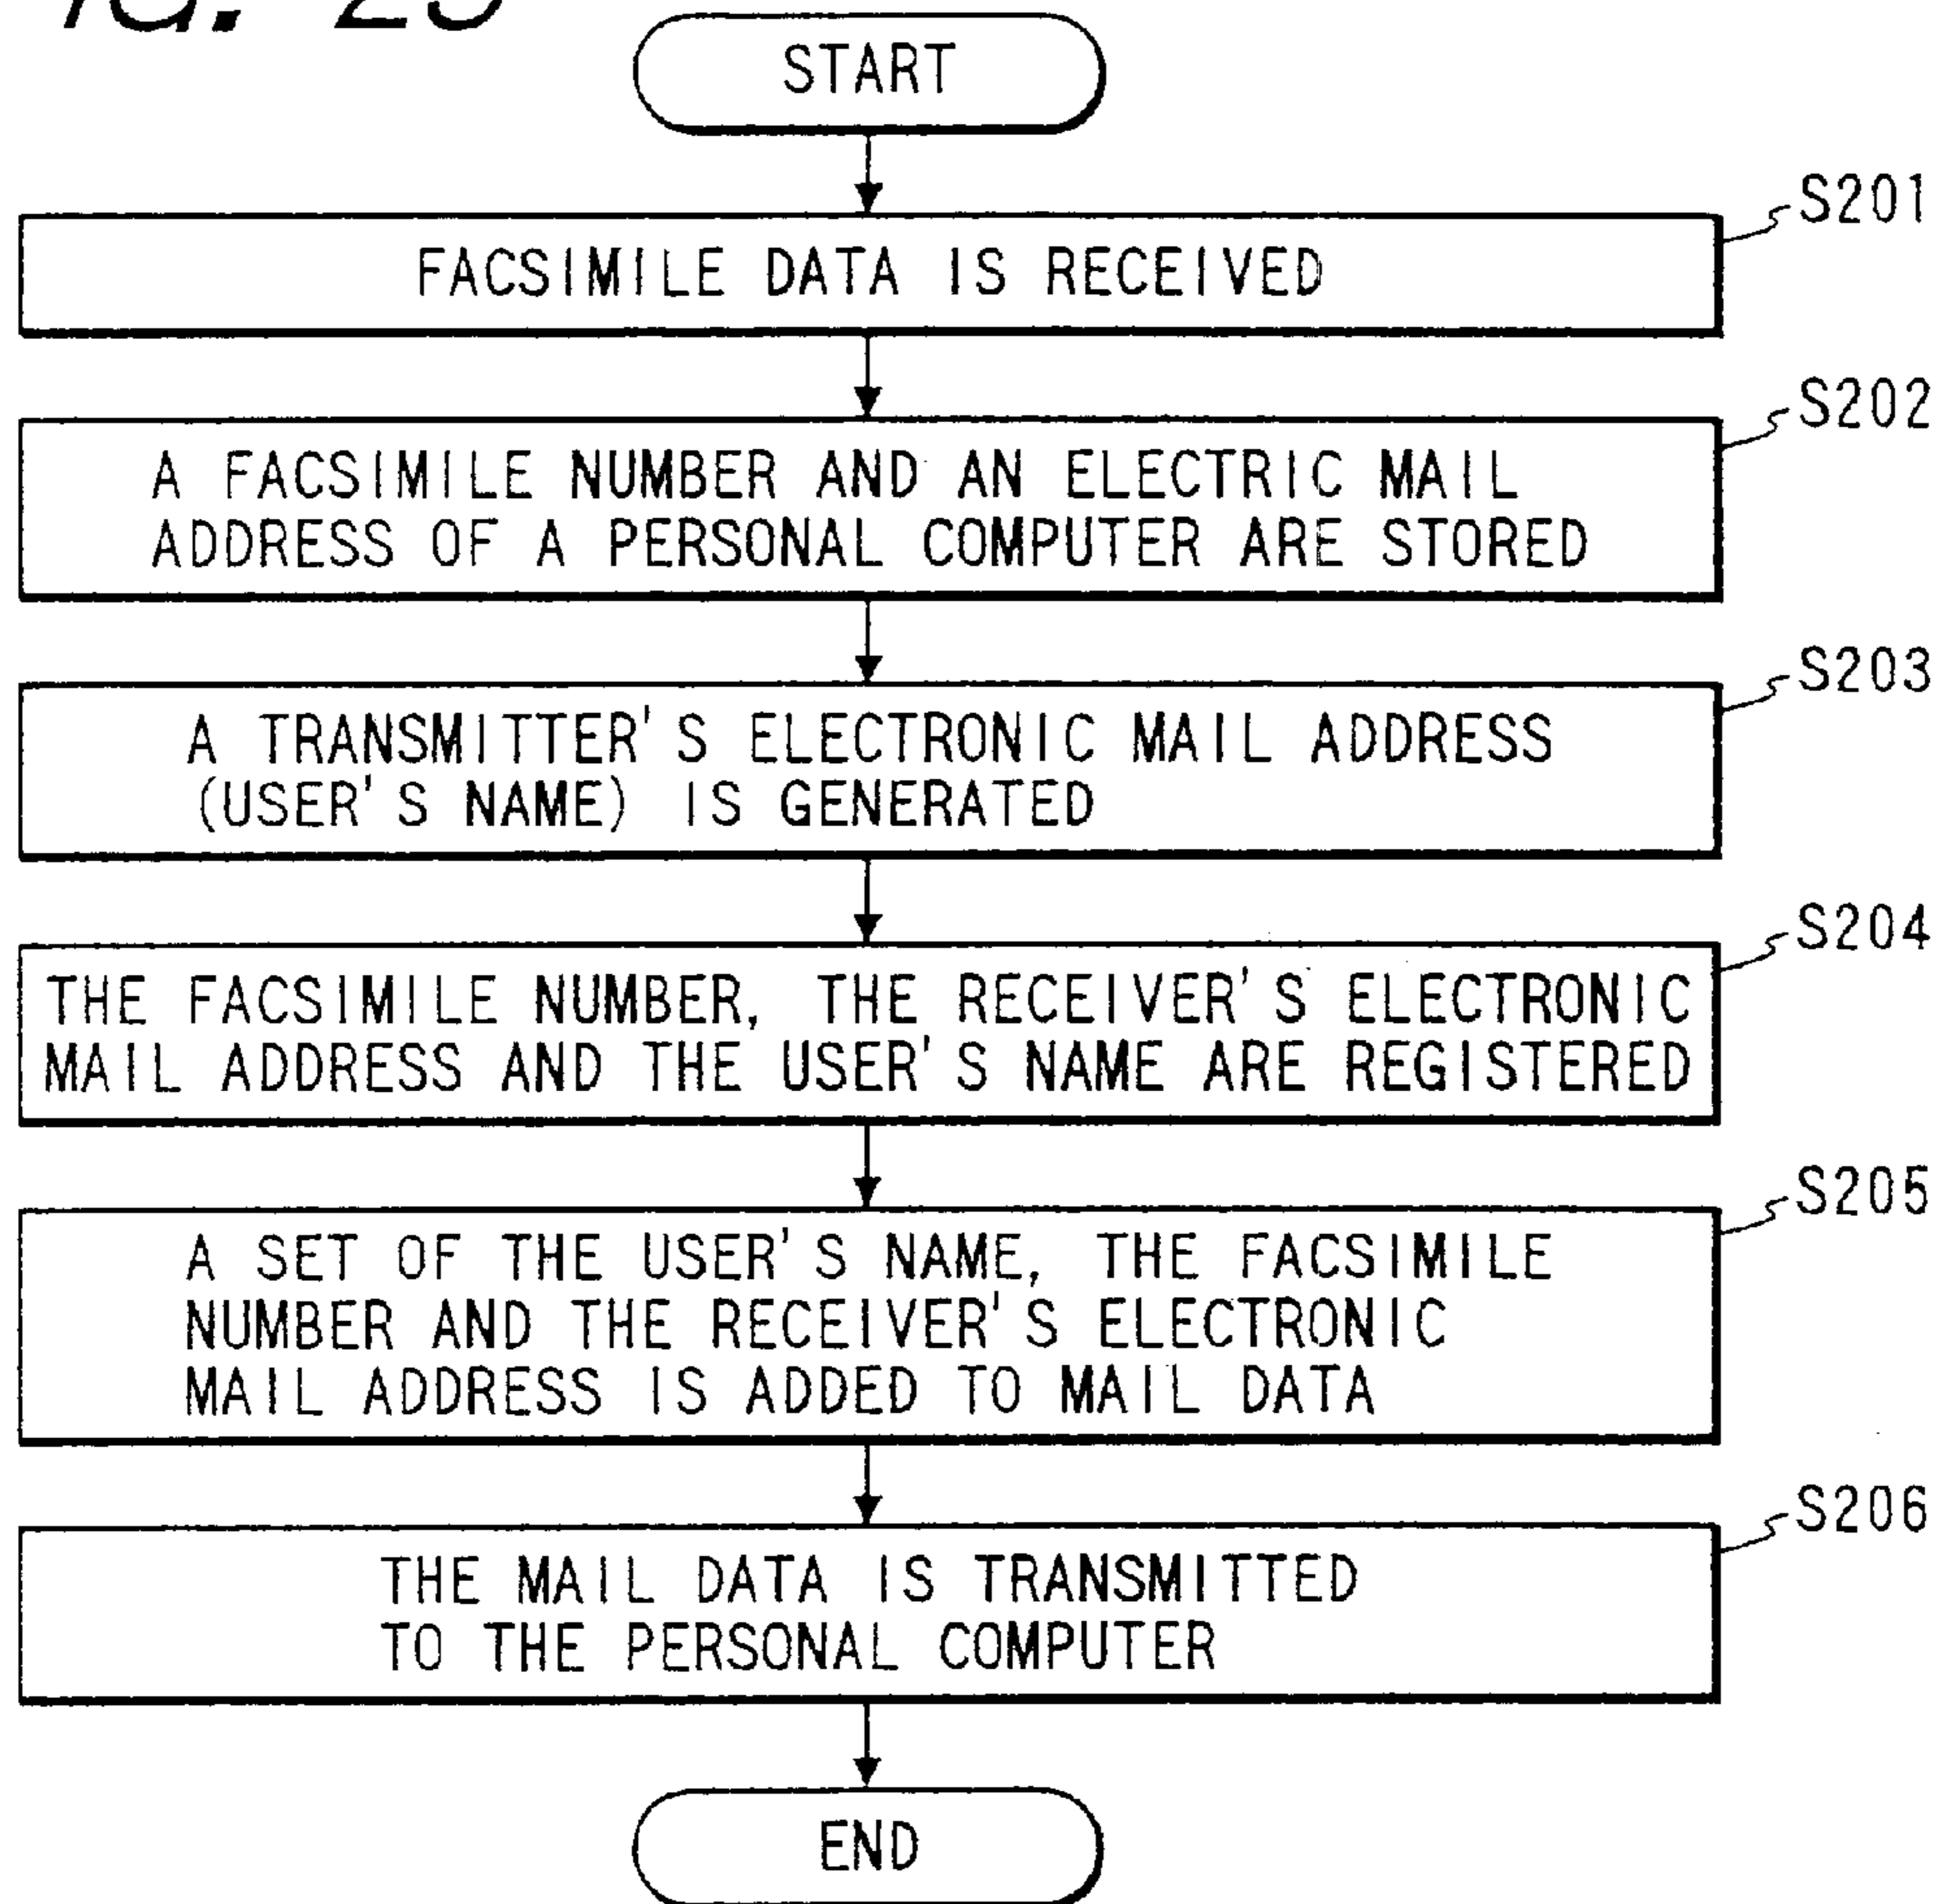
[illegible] 25

START

S201
FACSIMILE DATA IS RECEIVED

S202
A FACSIMILE NUMBER AND AN ELECTRIC MAIL ADDRESS OF A PERSONAL COMPUTER ARE STORED

S203
A TRANSMITTER'S ELECTRONIC MAIL ADDRESS (USER'S NAME) IS GENERATED

S204
THE FACSIMILE NUMBER, THE RECEIVER'S ELECTRONIC MAIL ADDRESS AND THE USER'S NAME ARE REGISTERED

S205
A SET OF THE USER'S NAME, THE FACSIMILE NUMBER AND THE RECEIVER'S ELECTRONIC MAIL ADDRESS IS ADDED TO MAIL DATA

S206
THE MAIL DATA IS TRANSMITTED TO THE PERSONAL COMPUTER

END